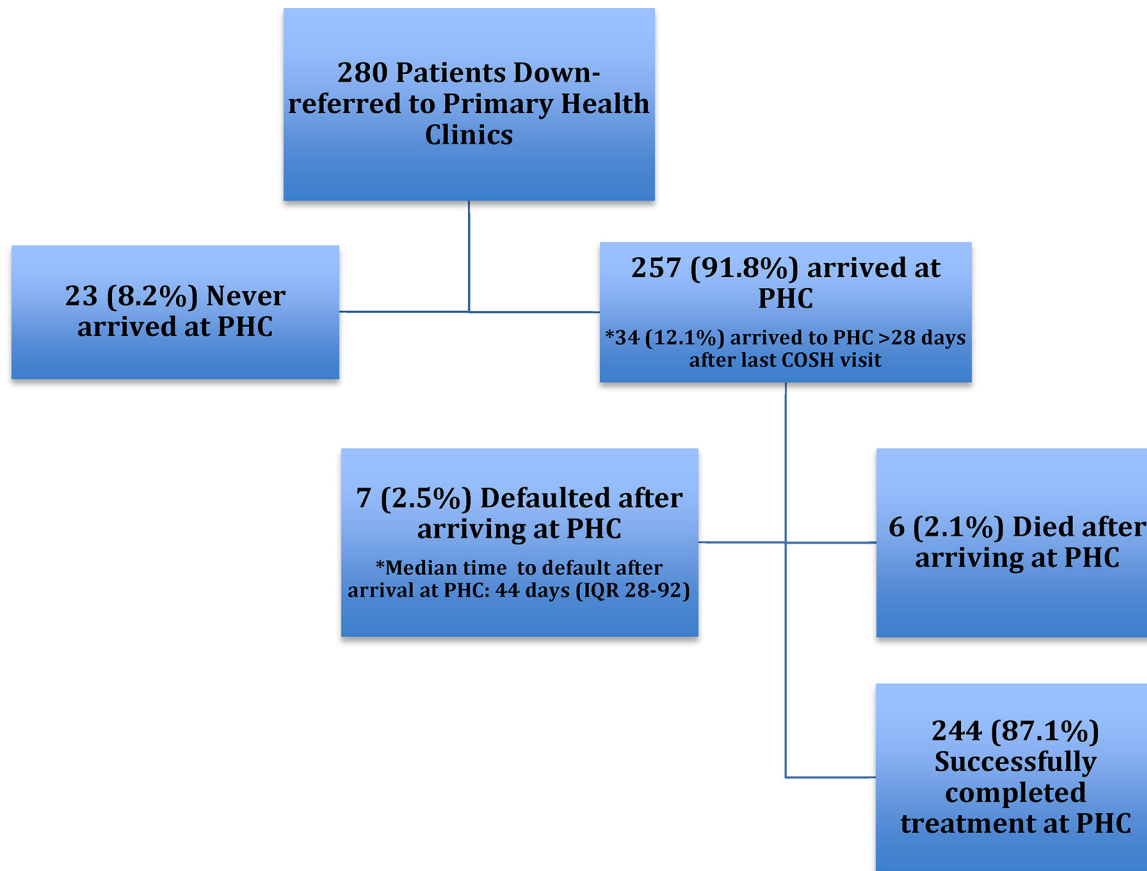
280 Patients Down-referred to Primary Health Clinics

23 (8.2%) Never arrived at PHC

257 (91.8%) arrived at PHC

*34 (12.1%) arrived to PHC >28 days after last COSH visit

7 (2.5%) Defaulted after arriving at PHC

*Median time to default after arrival at PHC: 44 days (IQR 28-92)

6 (2.1%) Died after arriving at PHC

244 (87.1%) Successfully completed treatment at PHC